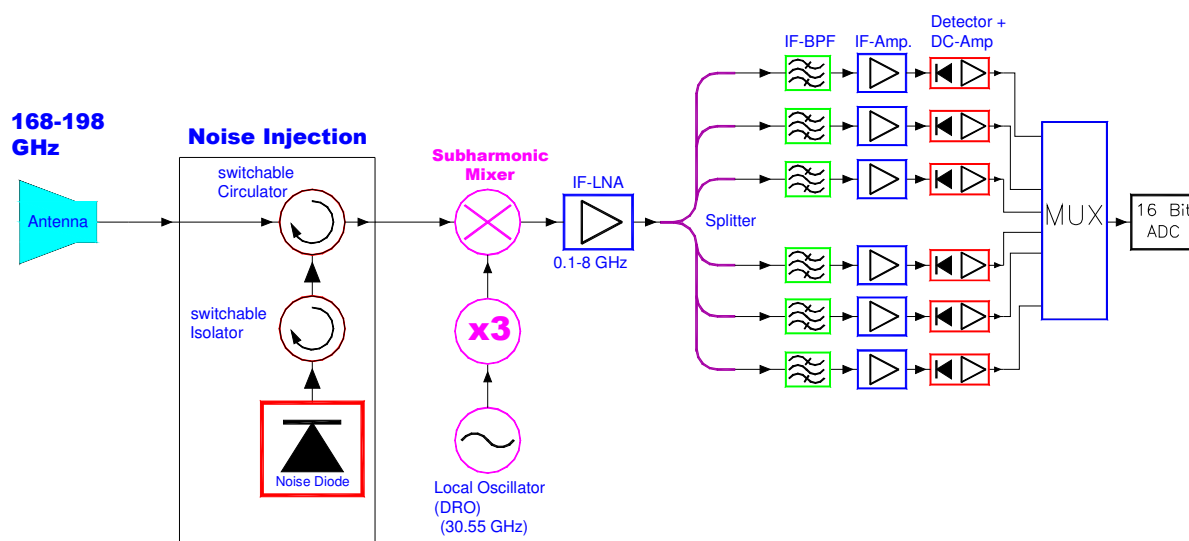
168-198 GHz

Antenna

Noise Injection

switchable Circulator

switchable Isolator

Noise Diode

Subharmonic Mixer

x3

Local Oscillator (DRO) (30.55 GHz)

IF-LNA

0.1-8 GHz

Splitter

IF-BPF

IF-Amp.

Detector + DC-Amp

MUX

16 Bit ADC